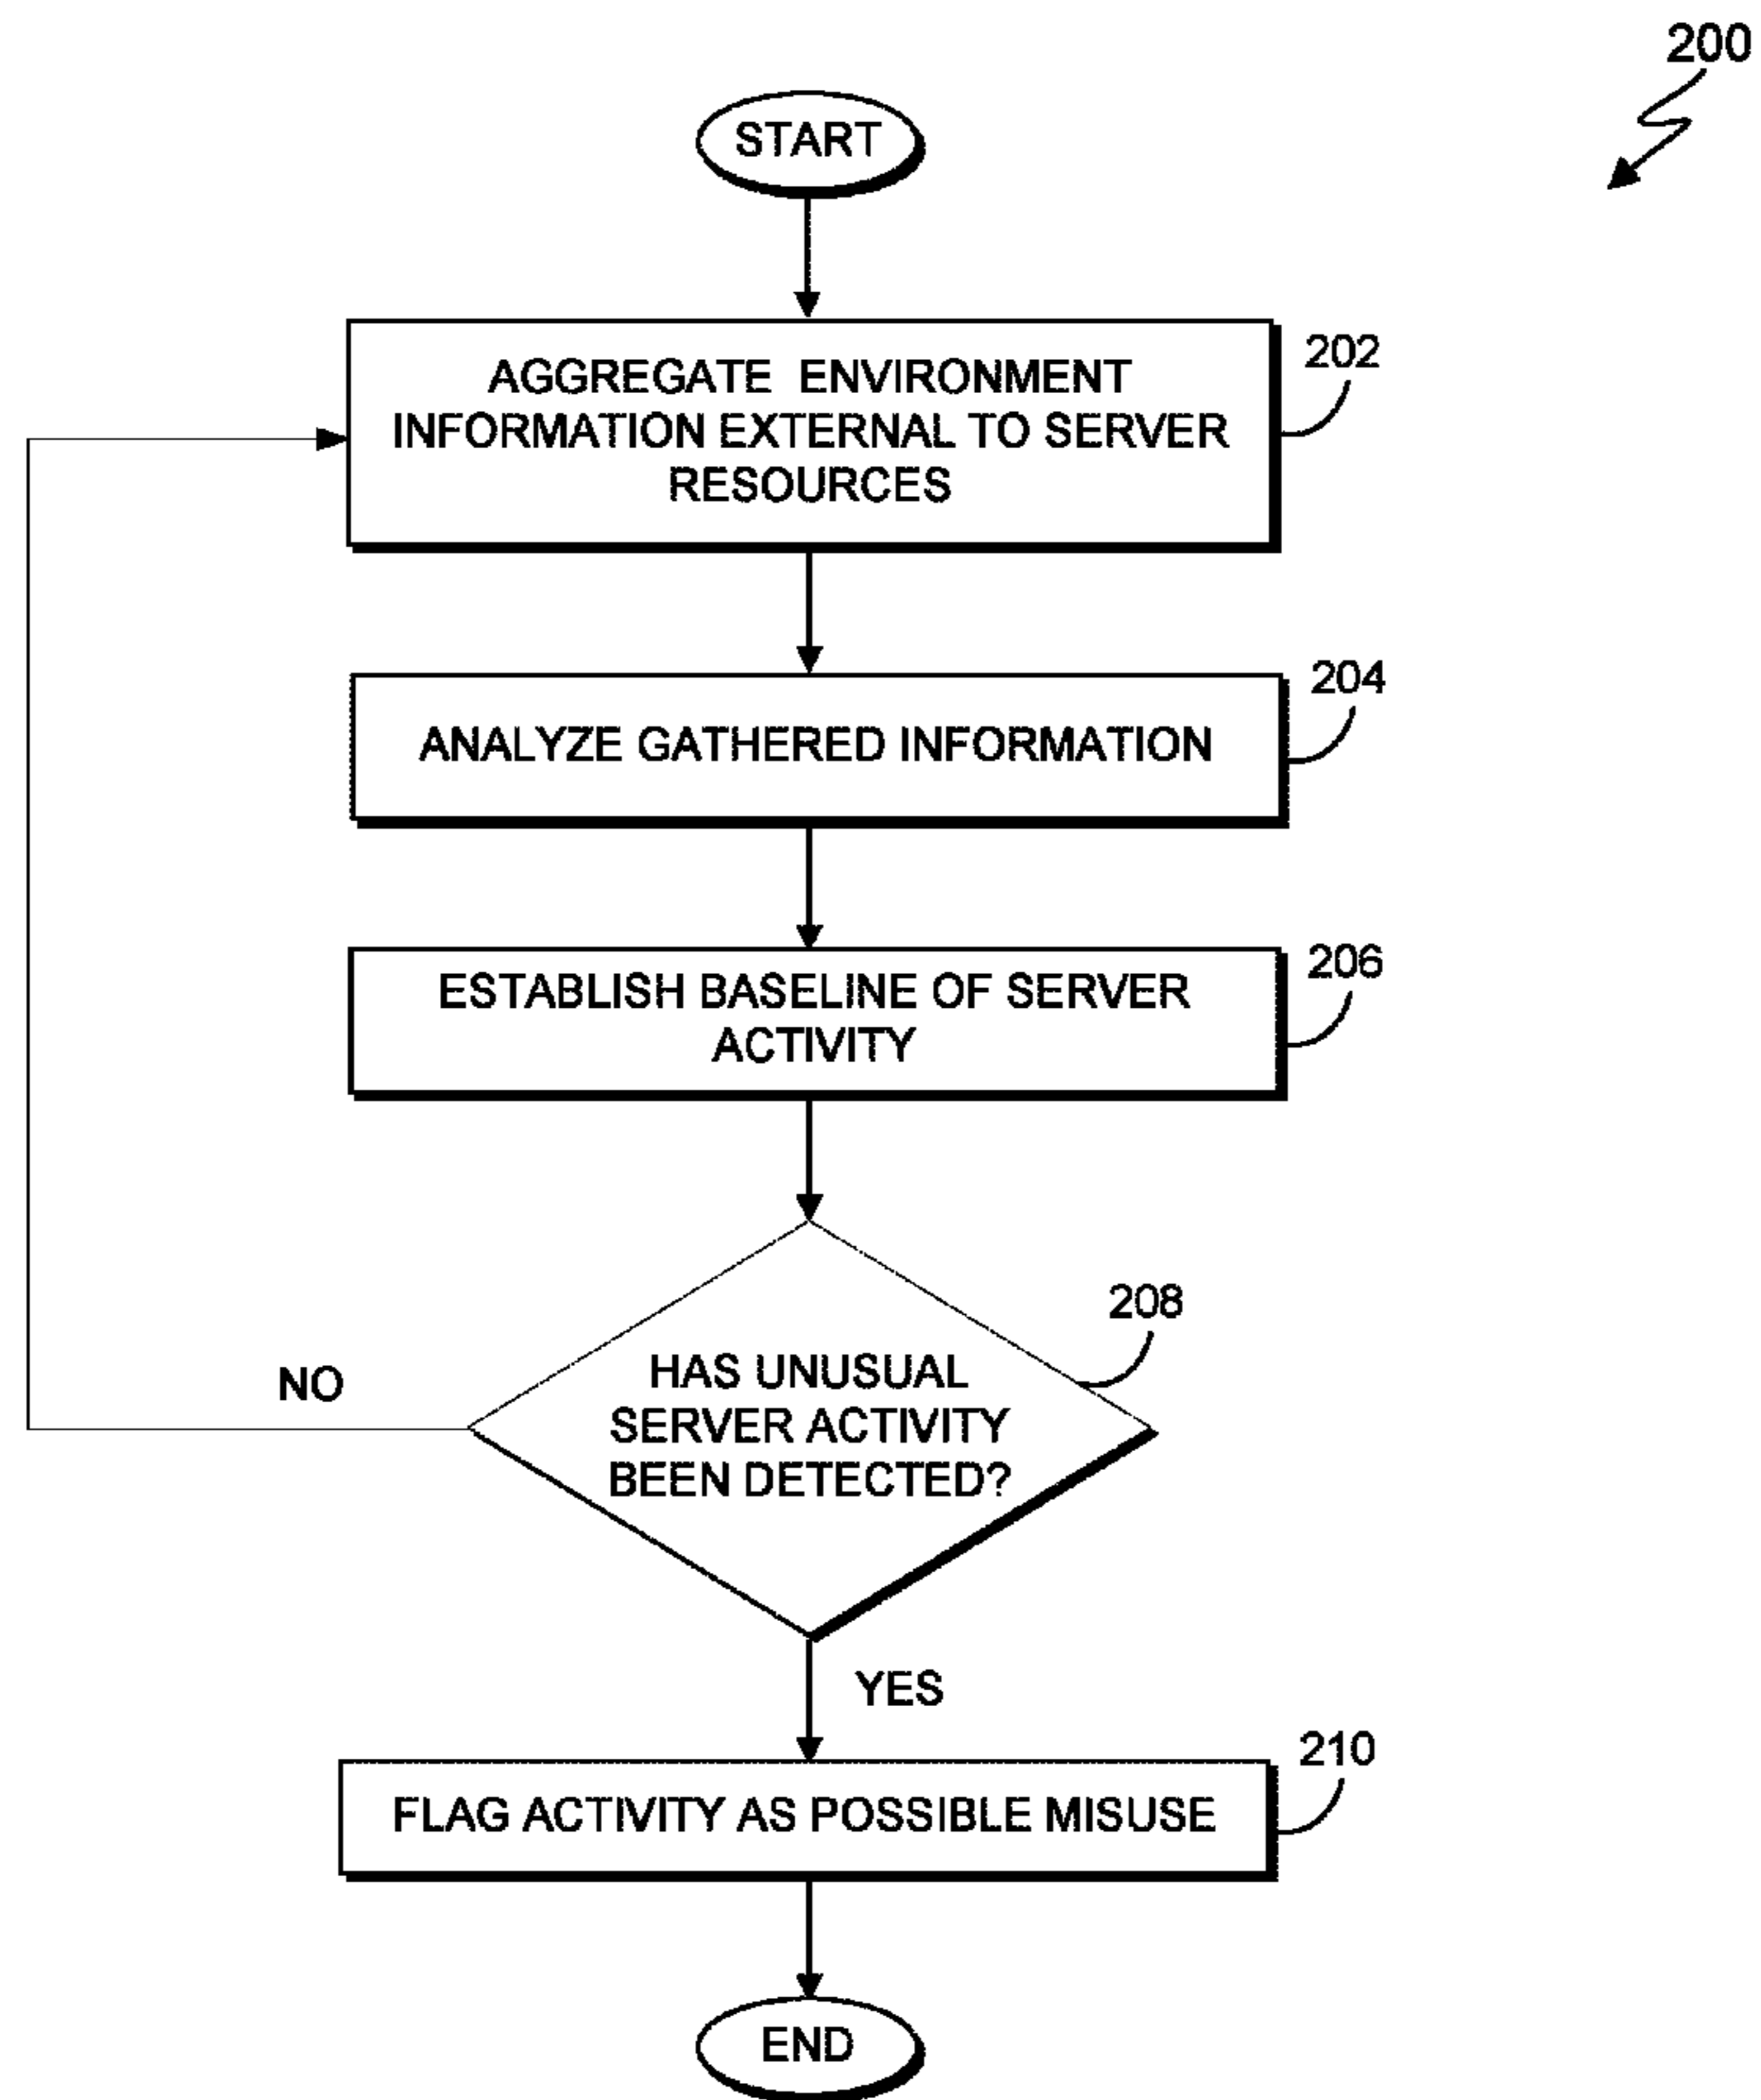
200

START

AGGREGATE ENVIRONMENT INFORMATION EXTERNAL TO SERVER RESOURCES

202

ANALYZE GATHERED INFORMATION

204

ESTABLISH BASELINE OF SERVER ACTIVITY

206

HAS UNUSUAL SERVER ACTIVITY BEEN DETECTED?

208

NO

YES

FLAG ACTIVITY AS POSSIBLE MISUSE

210

END